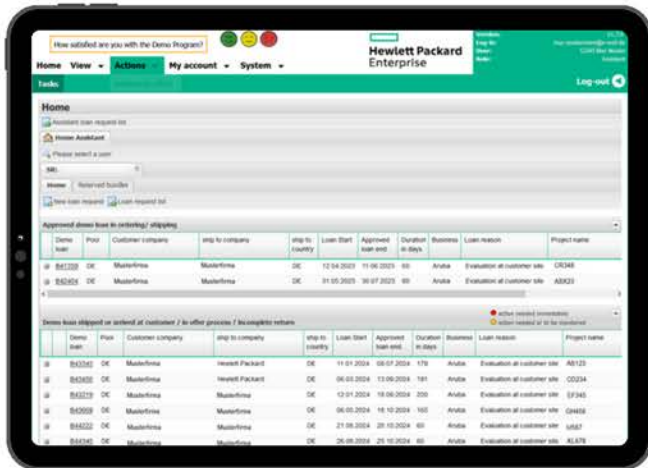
How satisfied are you with the Demo Program?

Hewlett Packard Enterprise

Home View ▾ Actions ▾ My account ▾ System ▾

Log-out

Tasks

Home

Assistant loan request list

Home Assistant

Please select a user

Home Reserved bundles

New loan request Loan request list

Approved demo loan in ordering / shipping

| Demo loan | Pool | Customer company | ship to company | ship to country | Loan Start | Approved loan end | Duration in days | Business | Loan reason | Project name |
|---|---|---|---|---|---|---|---|---|---|---|
| B41709 | DE | Musterfirma | Musterfirma | DE | 12.04.2025 | 11.06.2025 | 60 | Aruba | Evaluation at customer site | CR348 |
| B42404 | DE | Musterfirma | Musterfirma | DE | 31.05.2025 | 30.07.2025 | 60 | Aruba | Evaluation at customer site | ASK23 |

Demo loan shipped or ordered at customer / in other process / incomplete return

action needed immediately
action needed or to be transferred

| Demo loan | Pool | Customer company | ship to company | ship to country | Loan Start | Approved loan end | Duration in days | Business | Loan reason | Project name |
|---|---|---|---|---|---|---|---|---|---|---|
| B43541 | DE | Musterfirma | Hewlett Packard | DE | 11.01.2024 | 08.07.2024 | 179 | Aruba | Evaluation at customer site | AB123 |
| B43450 | DE | Musterfirma | Hewlett Packard | DE | 06.03.2024 | 13.09.2024 | 191 | Aruba | Evaluation at customer site | CD234 |
| B43319 | DE | Musterfirma | Musterfirma | DE | 12.01.2024 | 18.06.2024 | 200 | Aruba | Evaluation at customer site | EF345 |
| B43959 | DE | Musterfirma | Musterfirma | DE | 05.05.2024 | 18.10.2024 | 160 | Aruba | Evaluation at customer site | GH456 |
| B44222 | DE | Musterfirma | Musterfirma | DE | 21.08.2024 | 20.10.2024 | 60 | Aruba | Evaluation at customer site | IJ567 |
| B44340 | DE | Musterfirma | Musterfirma | DE | 26.08.2024 | 25.10.2024 | 60 | Aruba | Evaluation at customer site | KL678 |